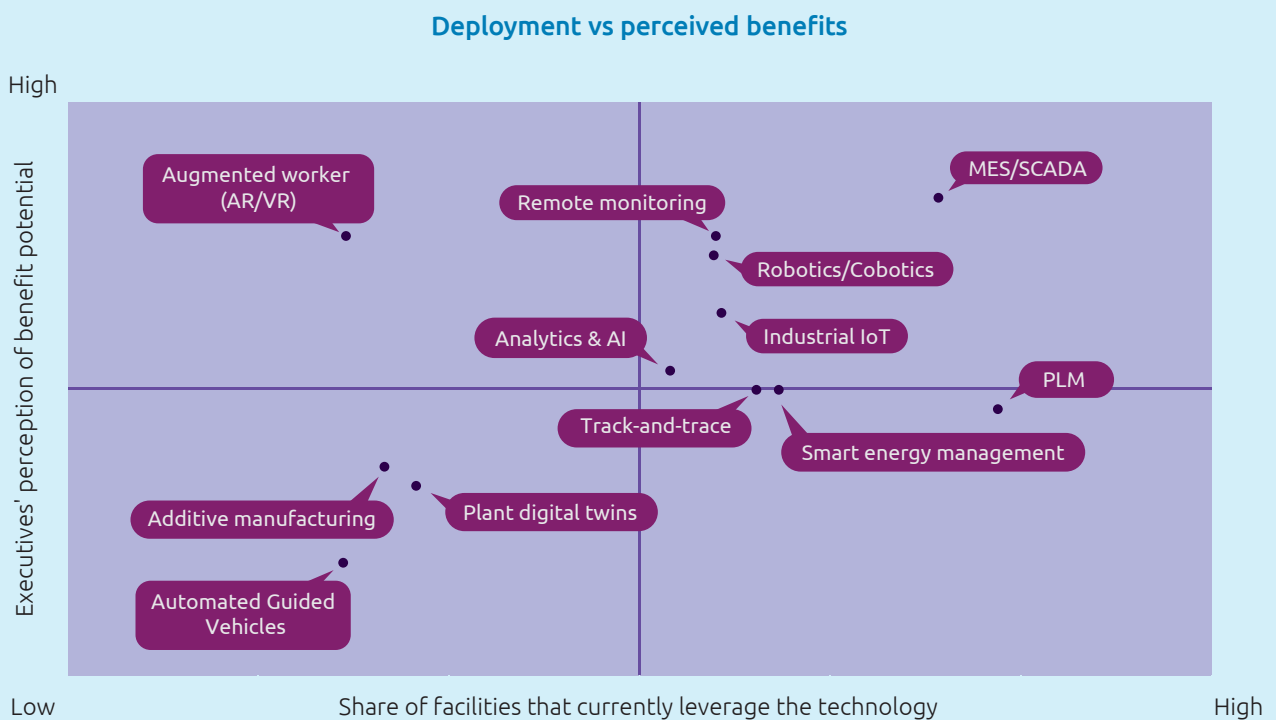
Deployment vs perceived benefits

High

Executives' perception of benefit potential

Augmented worker (AR/VR)

Remote monitoring

MES/SCADA

Robotics/Cobotics

Industrial IoT

Analytics & AI

PLM

Track-and-trace

Smart energy management

Additive manufacturing

Plant digital twins

Automated Guided Vehicles

Low

Share of facilities that currently leverage the technology

High